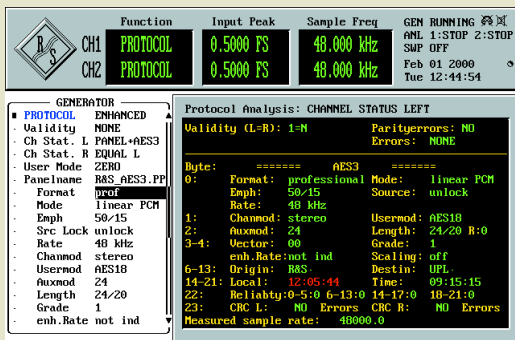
R/S

| | Function | Input Peak | Sample Freq |
|---|---|---|---|
| CH1 | PROTOCOL | 0.5000 FS | 48.000 kHz |
| CH2 | PROTOCOL | 0.5000 FS | 48.000 kHz |

GEN RUNNING
ANL 1:STOP 2:STOP
SWP OFF
Feb 01 2000
Tue 12:44:54

GENERATOR
PROTOCOL ENHANCED
Validity NONE
Ch Stat. L PANEL+AES3
Ch Stat. R EQUAL L
User Mode ZERO
Panelname R&S_AES3.PP
Format prof
Mode linear PCM
Emph 50/15
Src Lock unlock
Rate 48 kHz
Chanmod stereo
Usermod AES18
Auxmod 24
Length 24/20
Grade 1
enh.Rate not ind

Protocol Analysis: CHANNEL STATUS LEFT
Validity (L=R): 1=M Parityerrors: NO
Errors: NONE

Byte: ======= AES3 =======
0: Format: professional Mode: linear PCM
Emph: 50/15 Source: unlock
Rate: 48 kHz
1: Chanmod: stereo Usermod: AES18
2: Auxmod: 24 Length: 24/20 R:0
3-4: Vector: 00 Grade: 1
enh.Rate:not ind Scaling: off
6-13: Origin: R&S Destin: UPL
14-21: Local: 12:05:44 Time: 09:15:15
22: Reliabty:0-5:0 6-13:0 14-17:0 18-21:0
23: CRC L: NO Errors CRC R: NO Errors
Measured sample rate: 48000.0